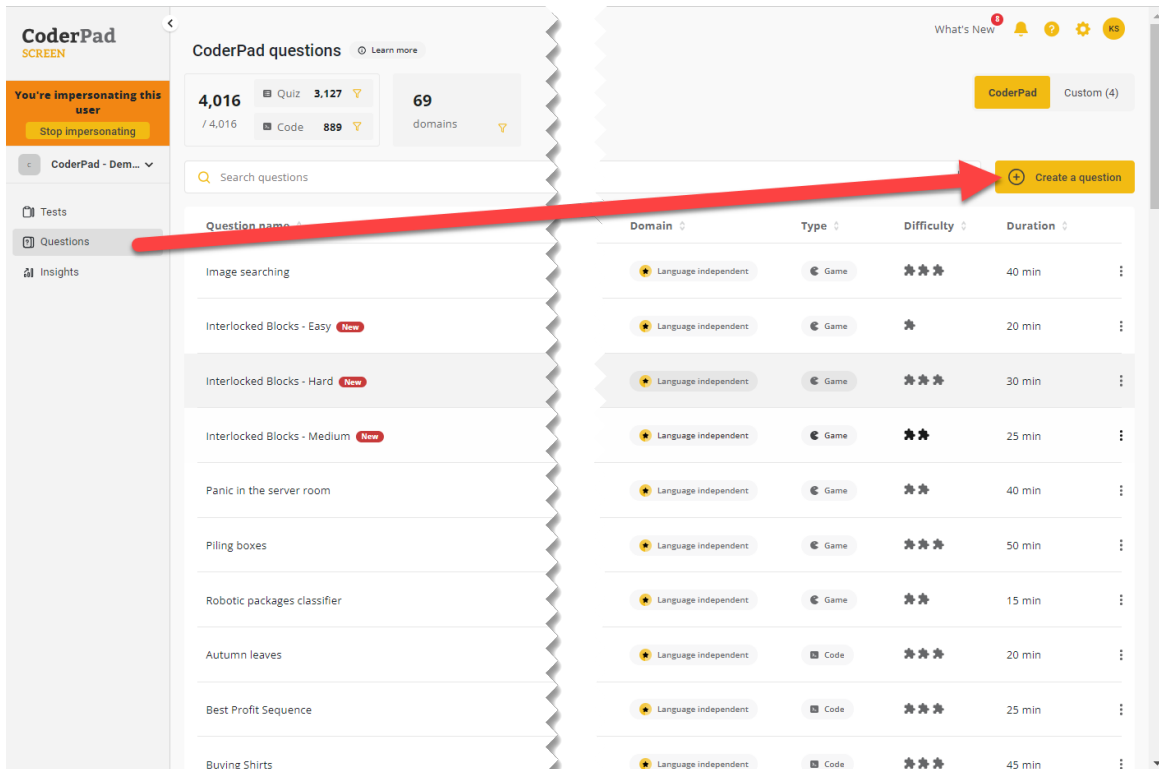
CoderPad
SCREEN

You're impersonating this user
Stop impersonating

C CoderPad - Dem...

Tests
Questions
Insights

CoderPad questions
Learn more

4,016
/ 4,016
Quiz 3,127
Code 889

69
domains

What's New 8
KS

CoderPad
Custom (4)

Search questions

Create a question

| Question name | Domain | Type | Difficulty | Duration |
|---|---|---|---|---|
| Image searching | Language independent | Game | | 40 min |
| Interlocked Blocks - Easy New | Language independent | Game | | 20 min |
| Interlocked Blocks - Hard New | Language independent | Game | | 30 min |
| Interlocked Blocks - Medium New | Language independent | Game | | 25 min |
| Panic in the server room | Language independent | Game | | 40 min |
| Piling boxes | Language independent | Game | | 50 min |
| Robotic packages classifier | Language independent | Game | | 15 min |
| Autumn leaves | Language independent | Code | | 20 min |
| Best Profit Sequence | Language independent | Code | | 25 min |
| Buying Shirts | Language independent | Code | | 45 min |